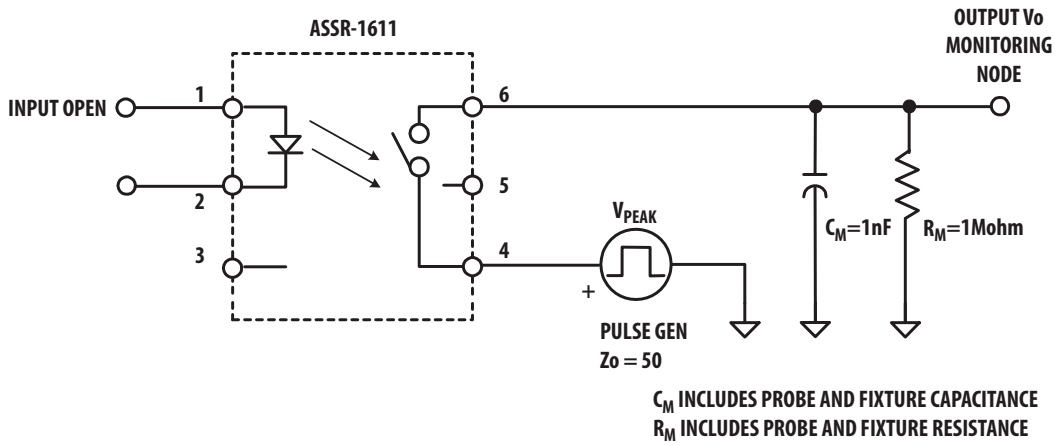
ASSR-1611

OUTPUT Vo MONITORING NODE

INPUT OPEN

1

2

3

6

5

4

$V_{PEAK}$

+

PULSE GEN
Zo = 50

$C_M$=1nF

$R_M$=1Mohm

$C_M$ INCLUDES PROBE AND FIXTURE CAPACITANCE
$R_M$ INCLUDES PROBE AND FIXTURE RESISTANCE